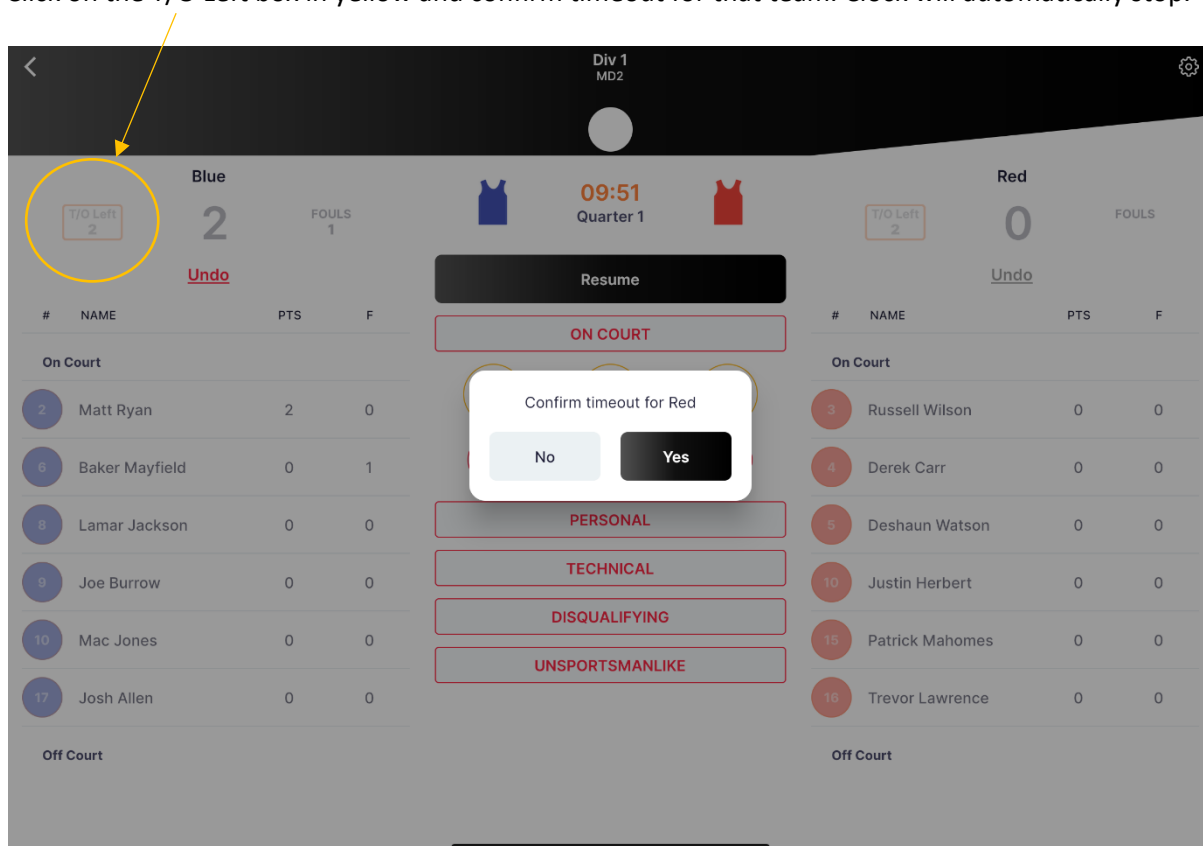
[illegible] on the T/O Left box in yellow and confirm timeout for that team. Clock will automatically stop.

Div 1
MD2

Blue
T/O Left
2
2
FOULS
1
Undo

09:51
Quarter 1

Red
T/O Left
2
0
FOULS
Undo

Resume
ON COURT

| # | NAME | PTS | F |
|---|---|---|---|
| | On Court | | |
| 2 | Matt Ryan | 2 | 0 |
| 6 | Baker Mayfield | 0 | 1 |
| 8 | Lamar Jackson | 0 | 0 |
| 9 | Joe Burrow | 0 | 0 |
| 10 | Mac Jones | 0 | 0 |
| 17 | Josh Allen | 0 | 0 |
| | Off Court | | |

Confirm timeout for Red
No
Yes

PERSONAL
TECHNICAL
DISQUALIFYING
UNSPORTSMANLIKE

| # | NAME | PTS | F |
|---|---|---|---|
| | On Court | | |
| 3 | Russell Wilson | 0 | 0 |
| 4 | Derek Carr | 0 | 0 |
| 5 | Deshaun Watson | 0 | 0 |
| 10 | Justin Herbert | 0 | 0 |
| 15 | Patrick Mahomes | 0 | 0 |
| 16 | Trevor Lawrence | 0 | 0 |
| | Off Court | | |